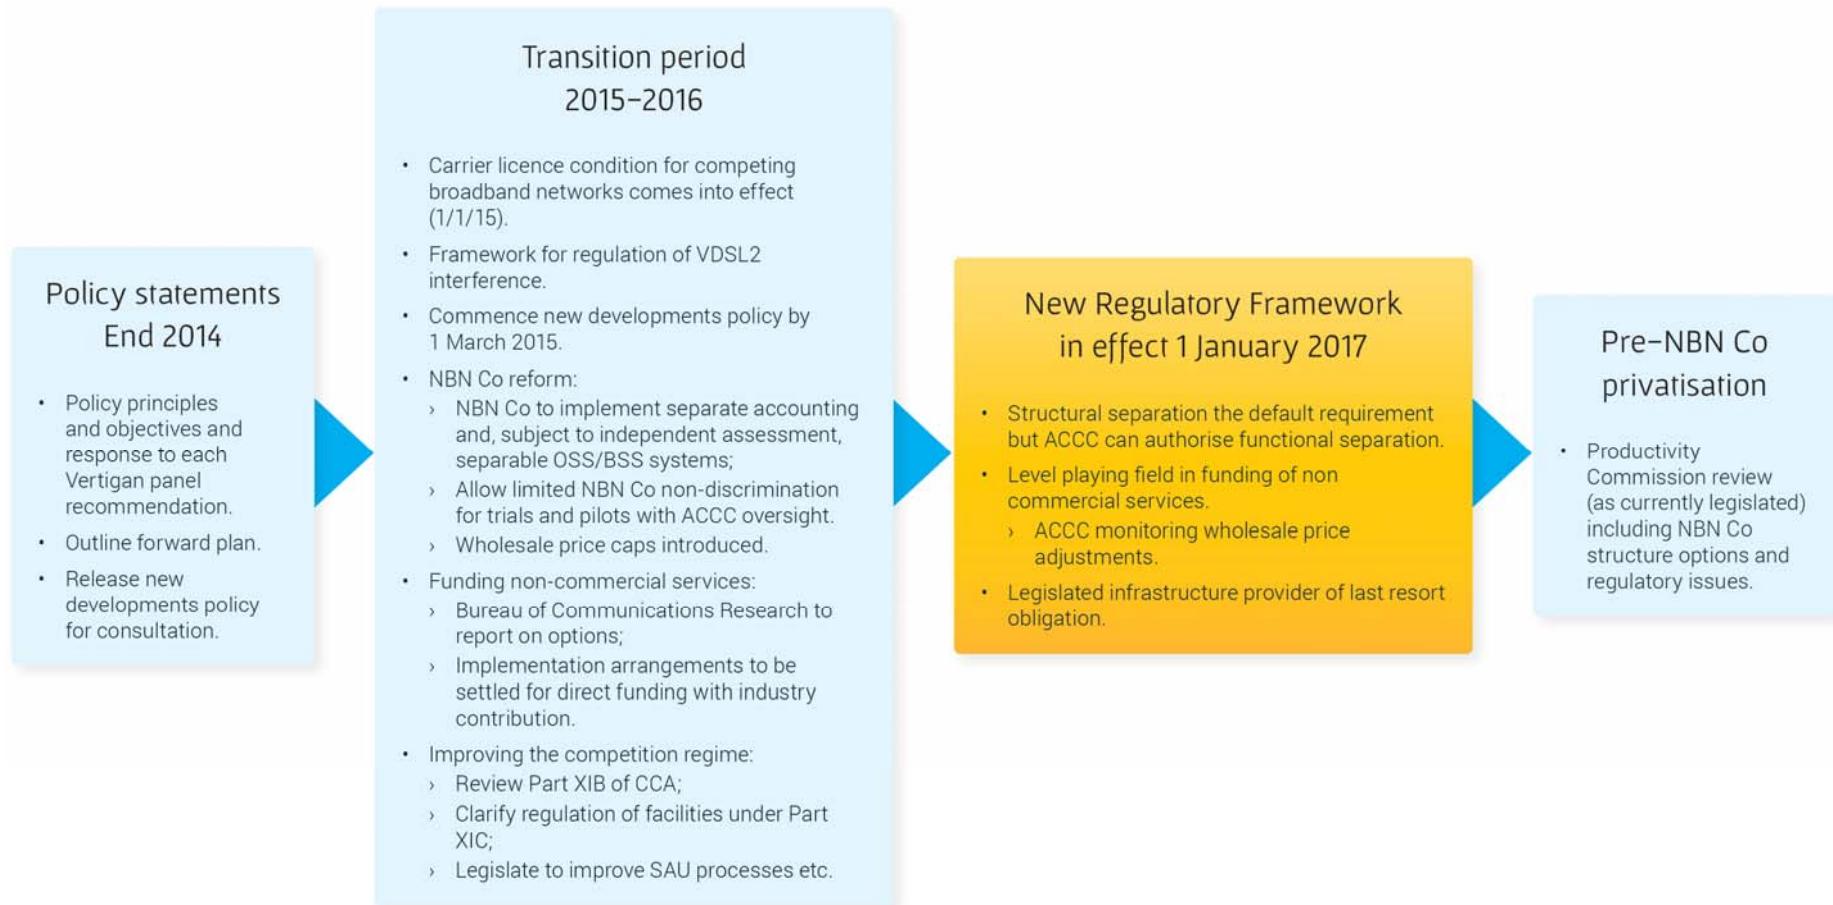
Policy statements
End 2014

- Policy principles and objectives and response to each Vertigan panel recommendation.
- Outline forward plan.
- Release new developments policy for consultation.

Transition period
2015–2016

- Carrier licence condition for competing broadband networks comes into effect (1/1/15).
- Framework for regulation of VDSL2 interference.
- Commence new developments policy by 1 March 2015.
- NBN Co reform:
  › NBN Co to implement separate accounting and, subject to independent assessment, separable OSS/BSS systems;
  › Allow limited NBN Co non-discrimination for trials and pilots with ACCC oversight.
  › Wholesale price caps introduced.
- Funding non-commercial services:
  › Bureau of Communications Research to report on options;
  › Implementation arrangements to be settled for direct funding with industry contribution.
- Improving the competition regime:
  › Review Part XIB of CCA;
  › Clarify regulation of facilities under Part XIC;
  › Legislate to improve SAU processes etc.

New Regulatory Framework
in effect 1 January 2017

- Structural separation the default requirement but ACCC can authorise functional separation.
- Level playing field in funding of non commercial services.
  › ACCC monitoring wholesale price adjustments.
- Legislated infrastructure provider of last resort obligation.

Pre-NBN Co
privatisation

- Productivity Commission review (as currently legislated) including NBN Co structure options and regulatory issues.